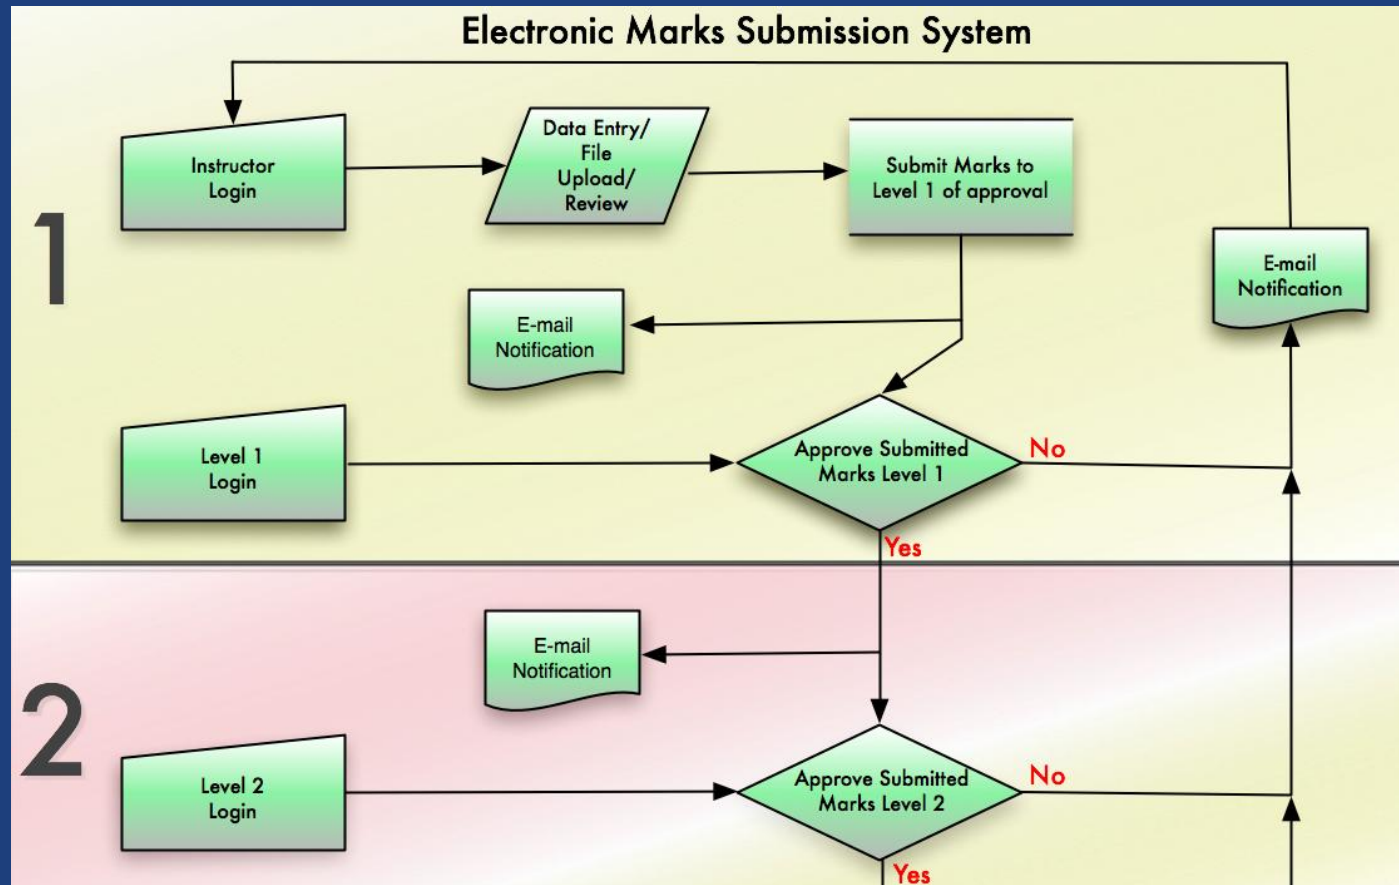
Electronic Marks Submission System

1

Instructor Login

Data Entry/ File Upload/ Review

Submit Marks to Level 1 of approval

E-mail Notification

E-mail Notification

Level 1 Login

Approve Submitted Marks Level 1

No

Yes

2

E-mail Notification

Level 2 Login

Approve Submitted Marks Level 2

No

Yes